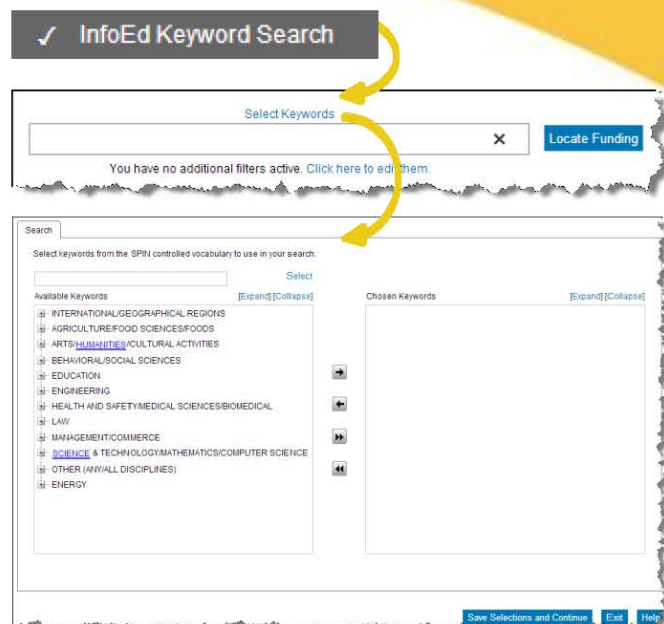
✓ InfoEd Keyword Search

Select Keywords

×

Locate Funding

You have no additional filters active. Click here to edit them.

Search

Select keywords from the SPIN controlled vocabulary to use in your search.

Select

Available Keywords

[Expand] [Collapse]

INTERNATIONAL/GEOGRAPHICAL REGIONS
AGRICULTURE/FOOD SCIENCES/FOODS
ARTS/HUMANITIES/CULTURAL ACTIVITIES
BEHAVIORAL/SOCIAL SCIENCES
EDUCATION
ENGINEERING
HEALTH AND SAFETY/MEDICAL SCIENCES/BIOMEDICAL
LAW
MANAGEMENT/COMMERCE
SCIENCE & TECHNOLOGY/MATHEMATICS/COMPUTER SCIENCE
OTHER (ANY/ALL DISCIPLINES)
ENERGY

Chosen Keywords

[Expand] [Collapse]

Save Selections and Continue

Exit

Help